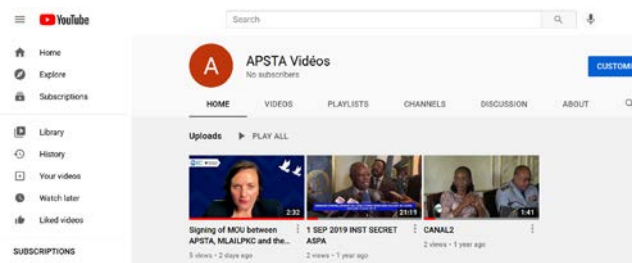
YouTube

Search

Home
Explore
Subscriptions
Library
History
Your videos
Watch later
Liked videos
SUBSCRIPTIONS

A
APSTA Vidéos
No subscribers
CUSTOMI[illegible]

HOME
VIDEOS
PLAYLISTS
CHANNELS
DISCUSSION
ABOUT

Uploads
PLAY ALL

2:32
Signing of MOU between APSTA, MLAILPKC and the...
5 views • 2 days ago

21:19
1 SEP 2019 INST SECRET ASPA
2 views • 1 year ago

1:41
CANAL2
2 views • 1 year ago